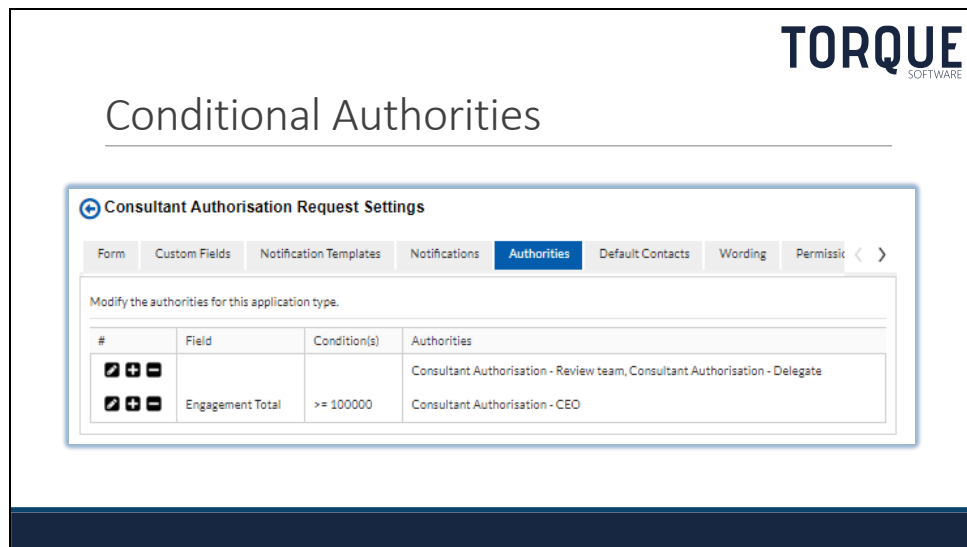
TORQUE
SOFTWARE

Conditional Authorities

Consultant Authorisation Request Settings

Form | Custom Fields | Notification Templates | Notifications | Authorities | Default Contacts | Wording | Permissi

Modify the authorities for this application type.

| # | Field | Condition(s) | Authorities |
|---|---|---|---|
| | | | Consultant Authorisation - Review team, Consultant Authorisation - Delegate |
| | Engagement Total | >= 100000 | Consultant Authorisation - CEO |